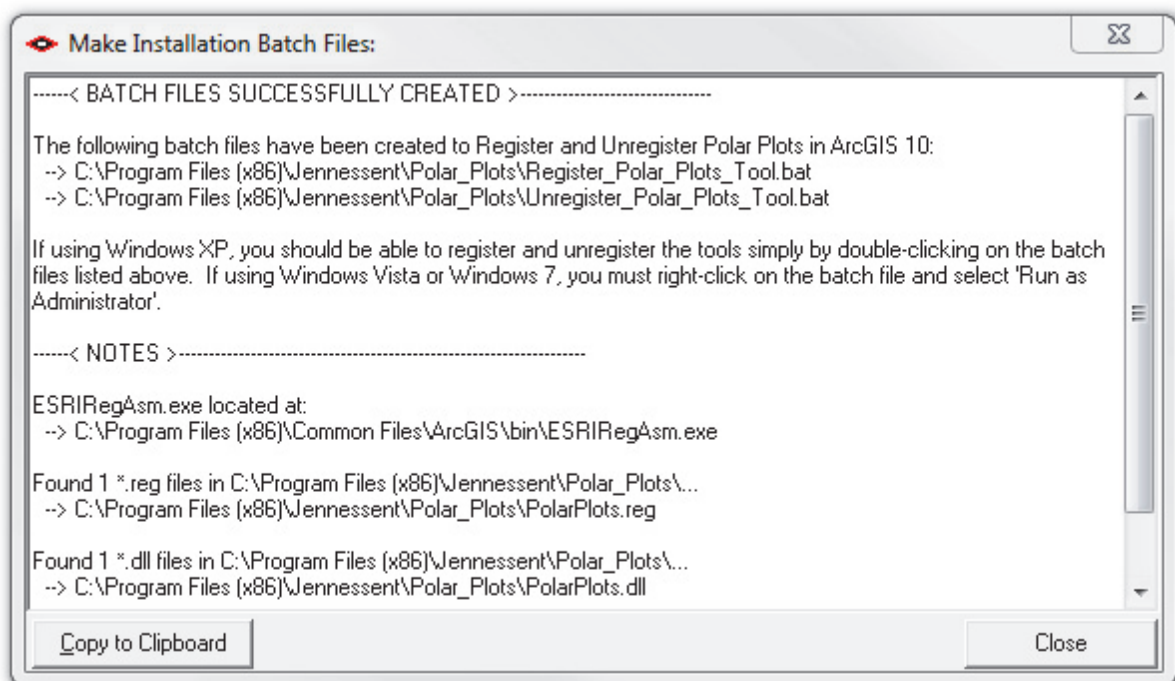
Make Installation Batch Files:

------< BATCH FILES SUCCESSFULLY CREATED >------------------------------

The following batch files have been created to Register and Unregister Polar Plots in ArcGIS 10:
--> C:\Program Files (x86)\Jennessent\Polar_Plots\Register_Polar_Plots_Tool.bat
--> C:\Program Files (x86)\Jennessent\Polar_Plots\Unregister_Polar_Plots_Tool.bat

If using Windows XP, you should be able to register and unregister the tools simply by double-clicking on the batch files listed above. If using Windows Vista or Windows 7, you must right-click on the batch file and select 'Run as Administrator'.

------< NOTES >------------------------------------------------------------------

ESRIRegAsm.exe located at:
--> C:\Program Files (x86)\Common Files\ArcGIS\bin\ESRIRegAsm.exe

Found 1 *.reg files in C:\Program Files (x86)\Jennessent\Polar_Plots\...
--> C:\Program Files (x86)\Jennessent\Polar_Plots\PolarPlots.reg

Found 1 *.dll files in C:\Program Files (x86)\Jennessent\Polar_Plots\...
--> C:\Program Files (x86)\Jennessent\Polar_Plots\PolarPlots.dll

Copy to Clipboard

Close